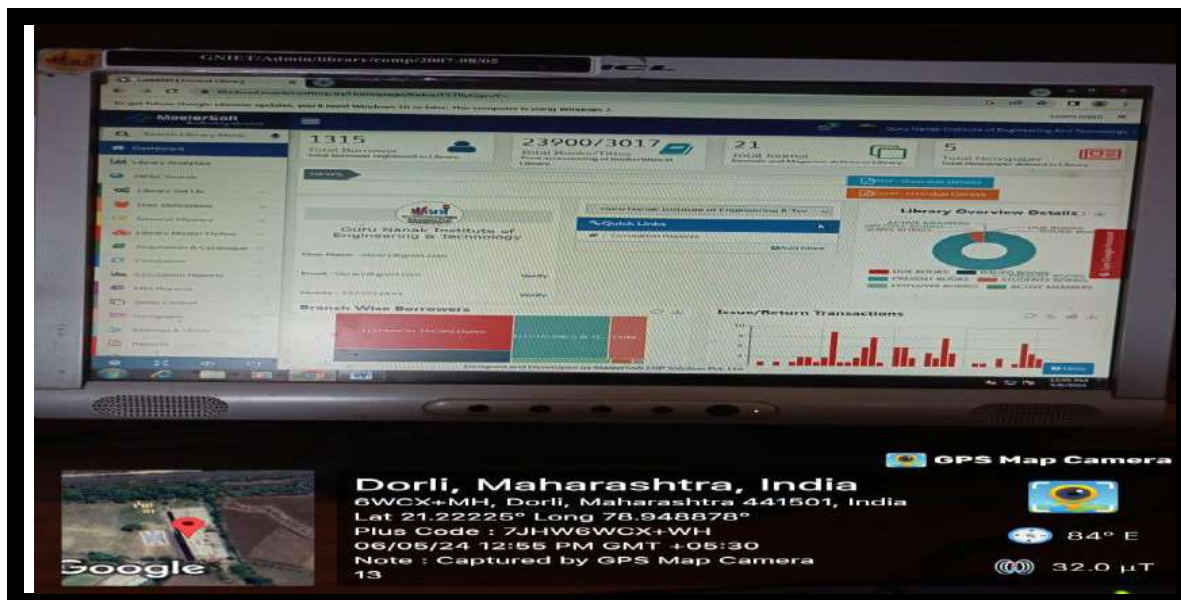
GNIET/Admin/library/comp/2007-08/05

MasterSoft

1315
Total Borrower

23900/3017
Total Books/Titles

21
Total Journal

5
Total Newspaper

NEWS

Guru Nanak Institute of Engineering & Technology

Quick Links

Library Overview Details

Branch Wise Borrowers

Issue/Return Transactions

Dorli, Maharashtra, India
6WCX+MH, Dorli, Maharashtra 441501, India
Lat 21.22225° Long 78.948878°
Plus Code : 7JHW6WCX+WH
06/05/24 12:55 PM GMT +05:30
Note : Captured by GPS Map Camera
13

GPS Map Camera
84° E
32.0 µT
Google